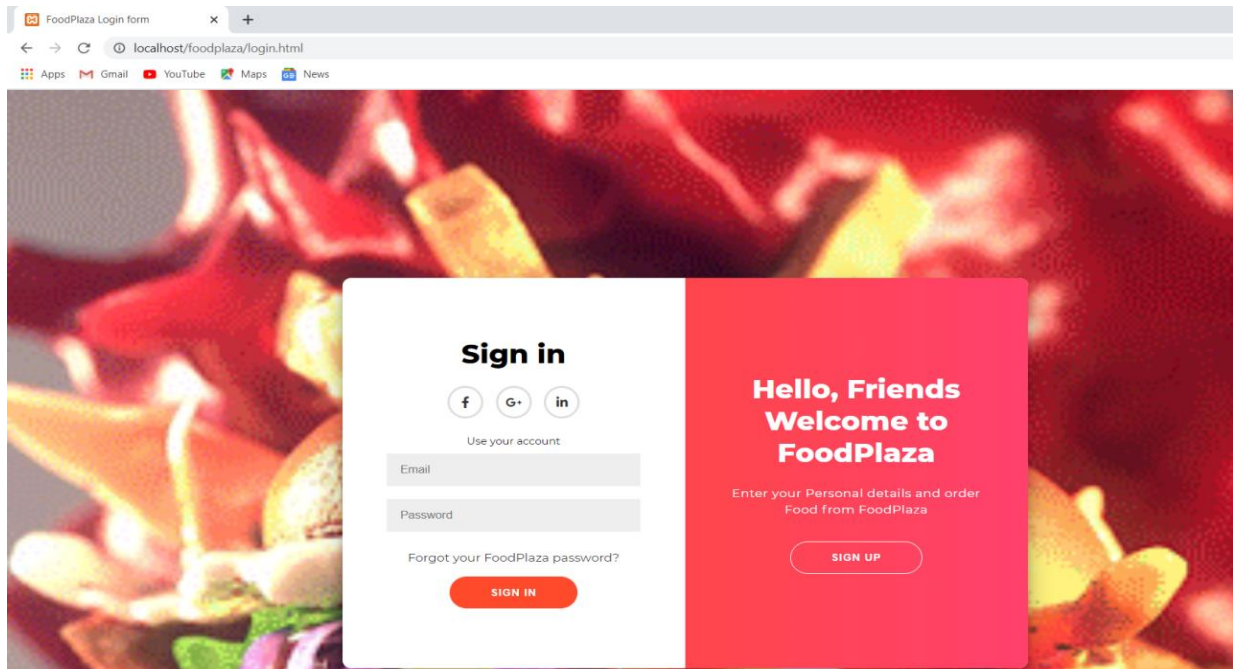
FoodPlaza Login form ×

localhost/foodplaza/login.html

Apps Gmail YouTube Maps News

Sign in

f G+ in

Use your account

Email

Password

Forgot your FoodPlaza password?

SIGN IN

Hello, Friends Welcome to FoodPlaza

Enter your Personal details and order Food from FoodPlaza

SIGN UP